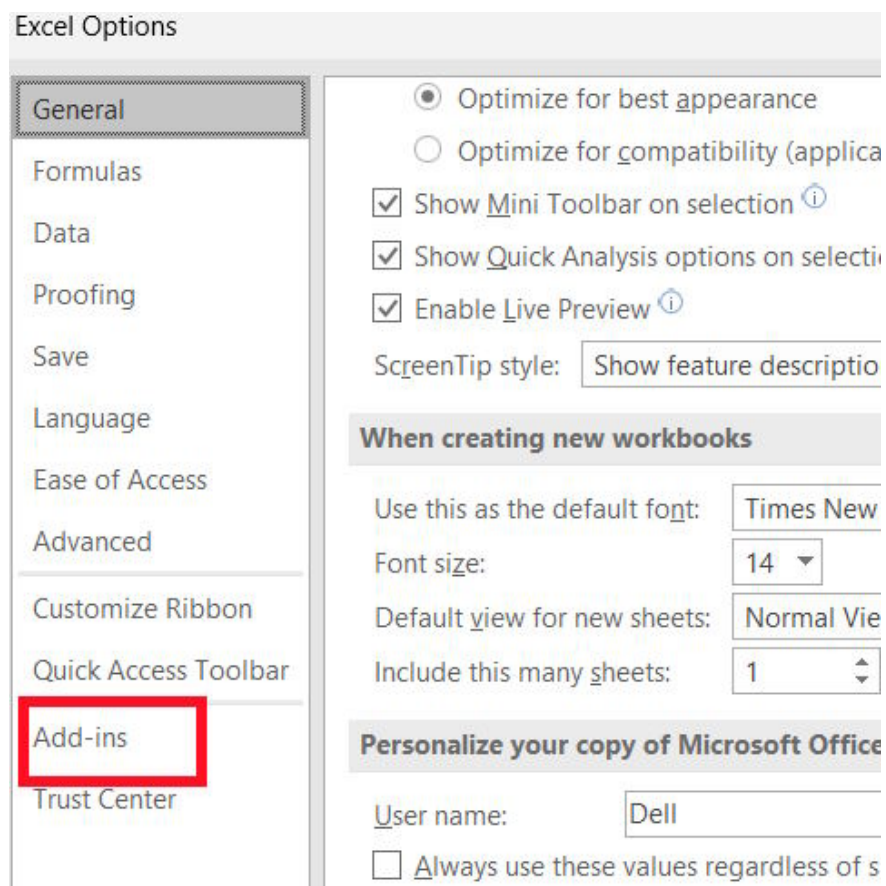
Excel Options

General
Formulas
Data
Proofing
Save
Language
Ease of Access
Advanced
Customize Ribbon
Quick Access Toolbar
Add-ins
Trust Center

Optimize for best appearance
Optimize for compatibility (applica
Show Mini Toolbar on selection
Show Quick Analysis options on selecti
Enable Live Preview
ScreenTip style: Show feature descriptio

When creating new workbooks
Use this as the default font: Times New
Font size: 14
Default view for new sheets: Normal Vie
Include this many sheets: 1

Personalize your copy of Microsoft Office
User name: Dell
Always use these values regardless of s